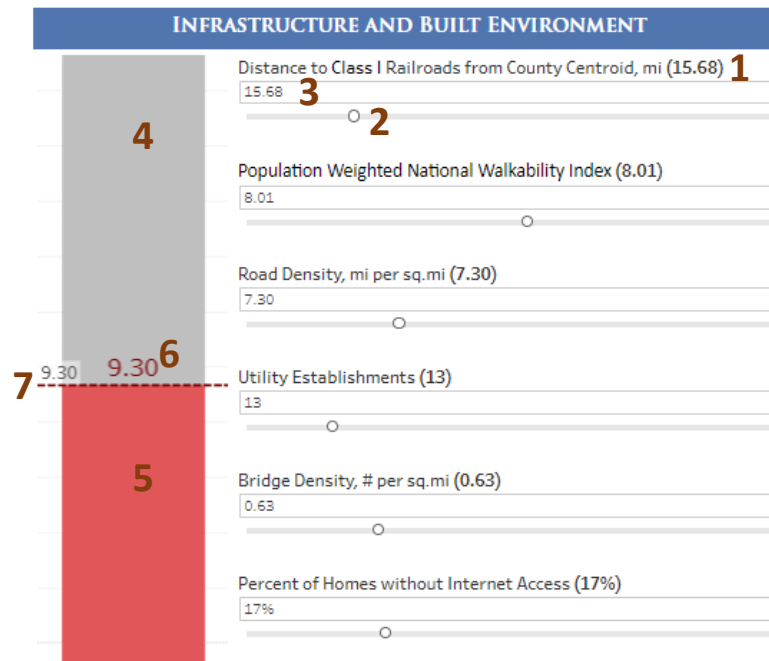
INFRASTRUCTURE AND BUILT ENVIRONMENT

4

9.30 9.30 6

7

5

Distance to Class I Railroads from County Centroid, mi (15.68) 1

15.68 3

2

Population Weighted National Walkability Index (8.01)

8.01

Road Density, mi per sq.mi (7.30)

7.30

Utility Establishments (13)

13

Bridge Density, # per sq.mi (0.63)

0.63

Percent of Homes without Internet Access (17%)

17%